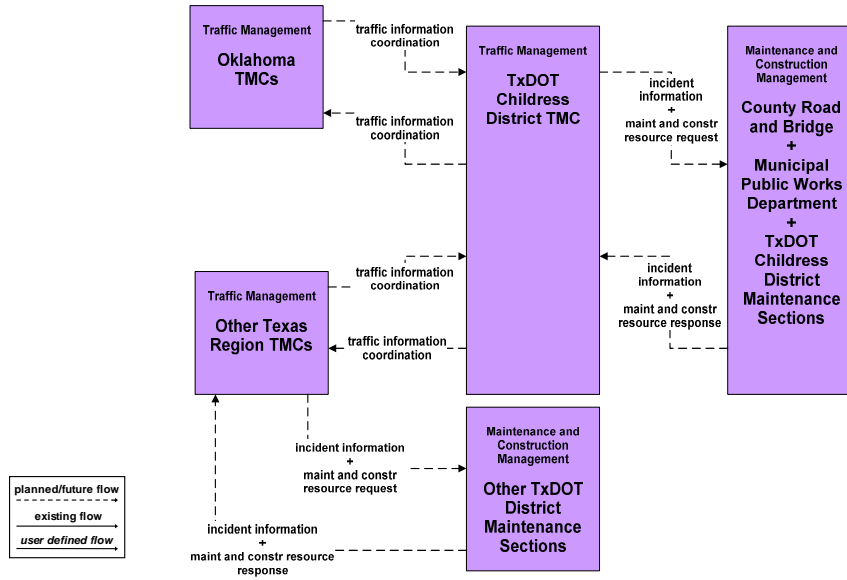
Traffic Management
Oklahoma TMCs

traffic information coordination

Traffic Management
TxDOT Childress District TMC

incident information + maint and constr resource request

Maintenance and Construction Management
County Road and Bridge + Municipal Public Works Department + TxDOT Childress District Maintenance Sections

traffic information coordination

traffic information coordination

incident information + maint and constr resource response

Traffic Management
Other Texas Region TMCs

traffic information coordination

incident information + maint and constr resource request

Maintenance and Construction Management
Other TxDOT District Maintenance Sections

incident information + maint and constr resource response

planned/future flow
existing flow
user defined flow